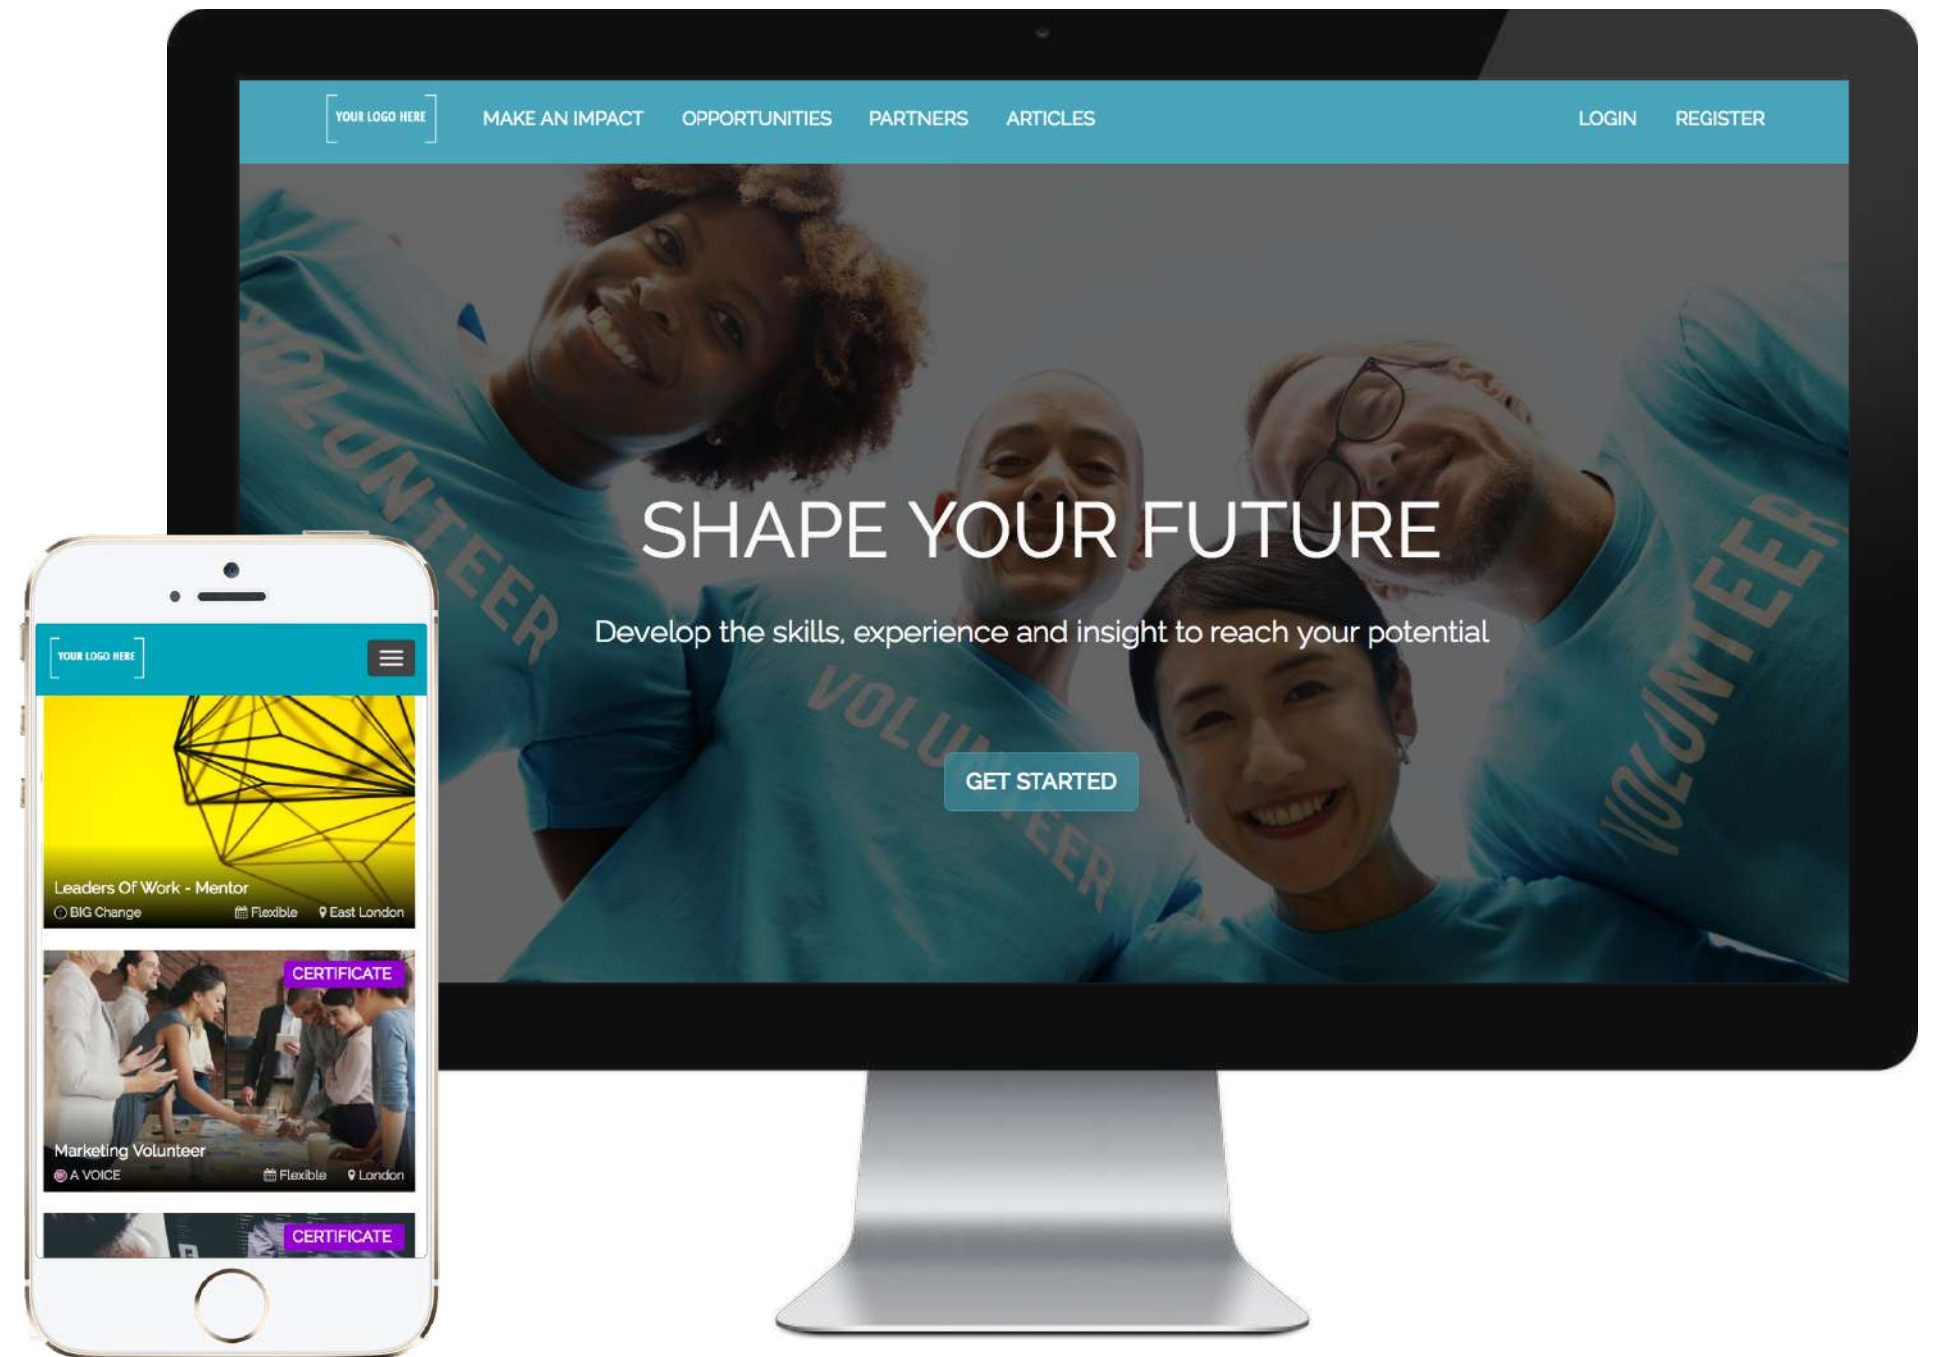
YOUR LOGO HERE

MAKE AN IMPACT OPPORTUNITIES PARTNERS ARTICLES

LOGIN REGISTER

VOLUNTEER

SHAPE YOUR FUTURE

Develop the skills, experience and insight to reach your potential

GET STARTED

VOLUNTEER

VOLUNTEER

YOUR LOGO HERE

Leaders Of Work - Mentor
BIG Change Flexible East London

CERTIFICATE

Marketing Volunteer
A VOICE Flexible London

CERTIFICATE